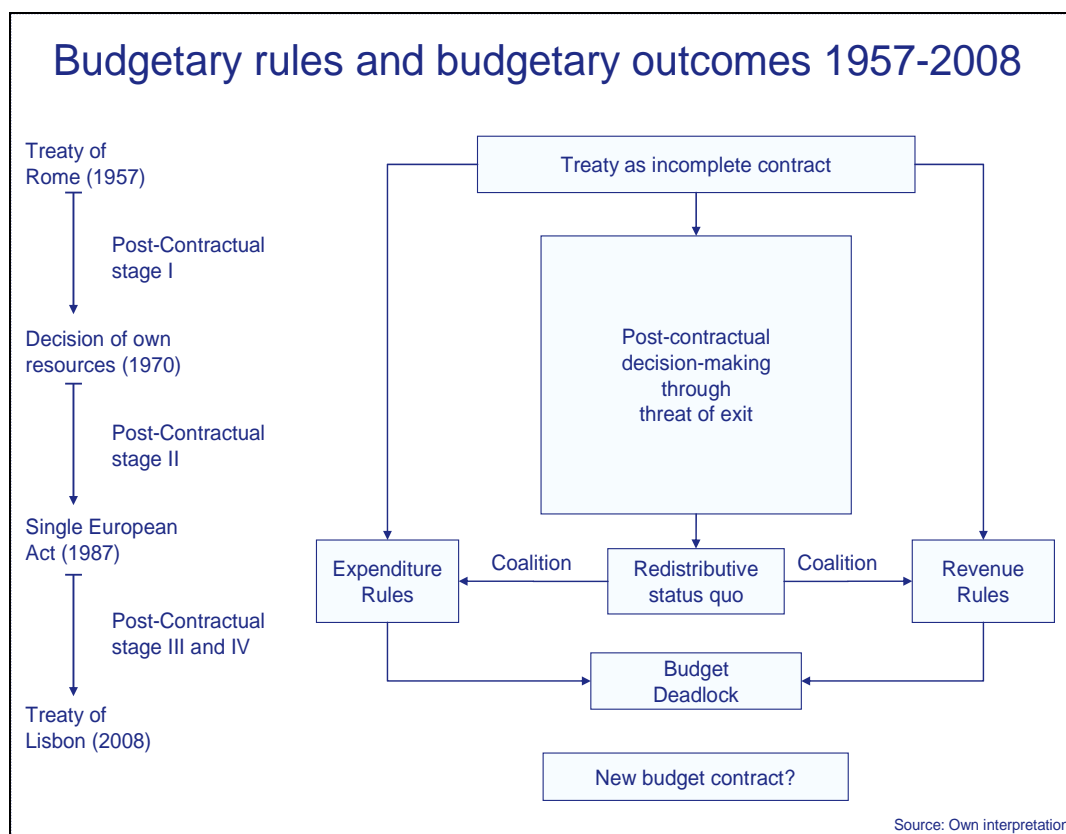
Budgetary rules and budgetary outcomes 1957-2008

Treaty of Rome (1957)

Post-Contractual stage I

Decision of own resources (1970)

Post-Contractual stage II

Single European Act (1987)

Post-Contractual stage III and IV

Treaty of Lisbon (2008)

Treaty as incomplete contract

Post-contractual decision-making through threat of exit

Expenditure Rules

Coalition

Redistributive status quo

Coalition

Revenue Rules

Budget Deadlock

New budget contract?

Source: Own interpretatio